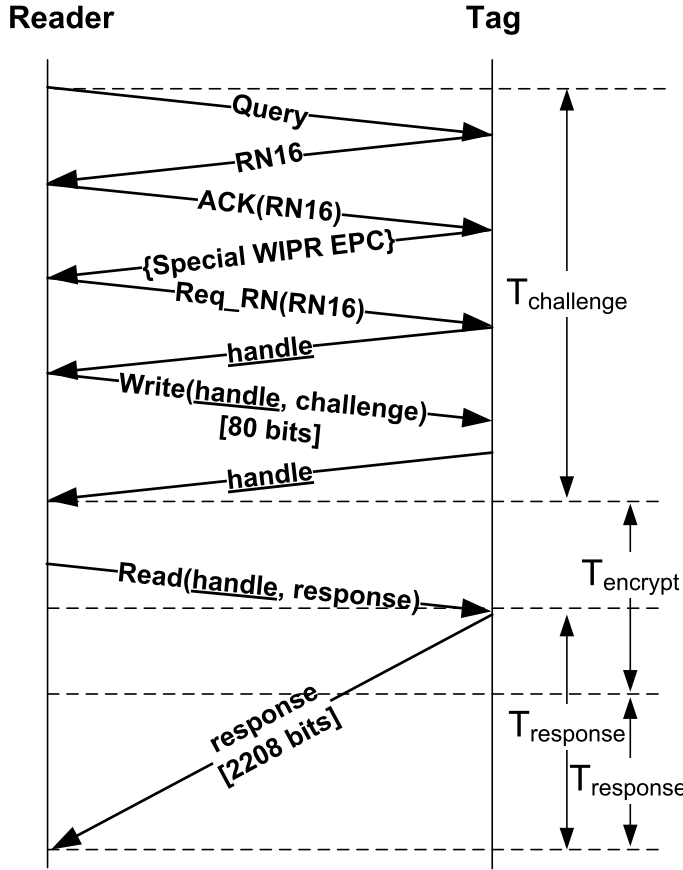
Reader

Tag

Query

RN16

ACK(RN16)

{Special WIPR EPC}

Req_RN(RN16)

handle

Write(handle, challenge) [80 bits]

handle

$T_{challenge}$

Read(handle, response)

$T_{encrypt}$

response [2208 bits]

$T_{response}$

$T_{response}$